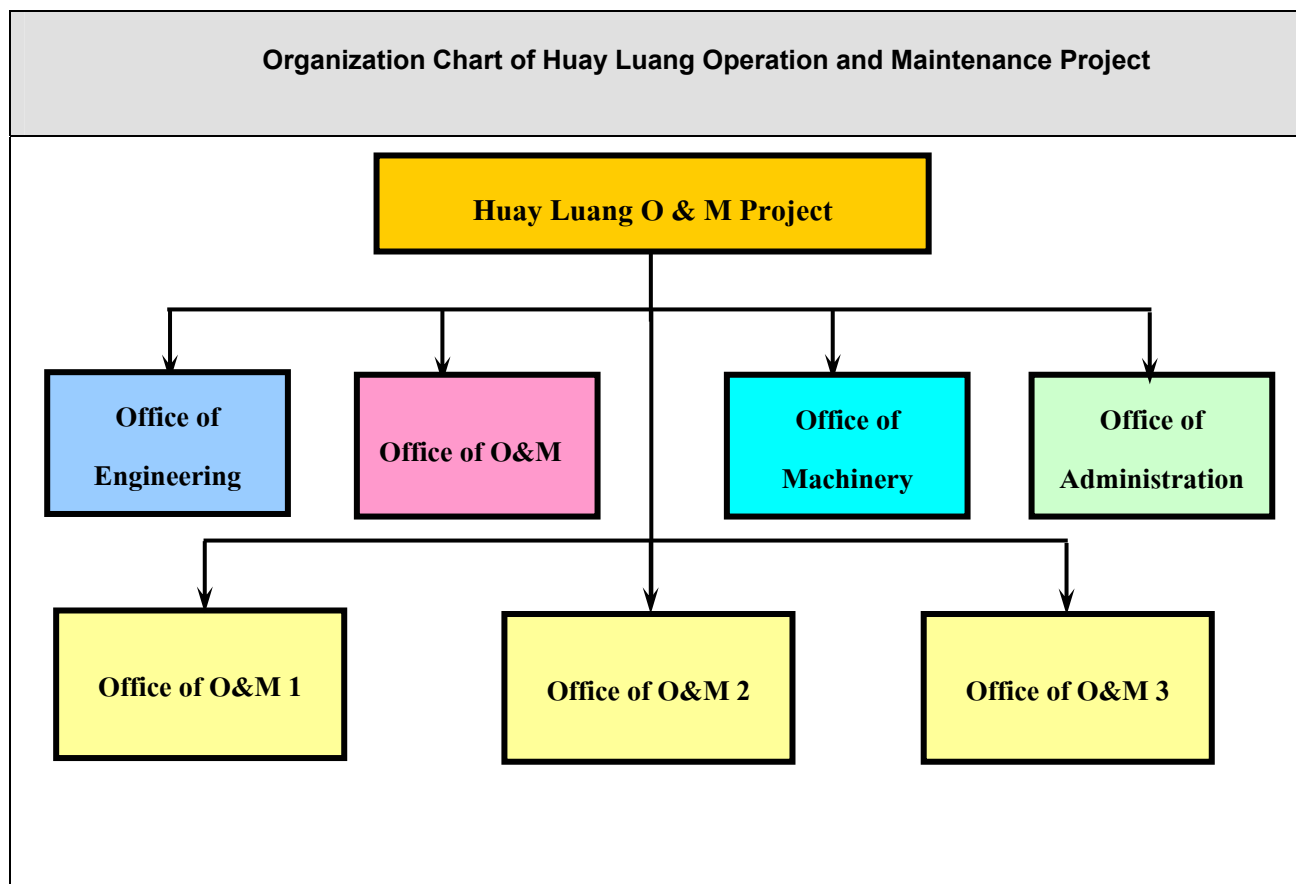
Organization Chart of Huay Luang Operation and Maintenance Project

Huay Luang O & M Project

Office of Engineering

Office of O&M

Office of Machinery

Office of Administration

Office of O&M 1

Office of O&M 2

Office of O&M 3